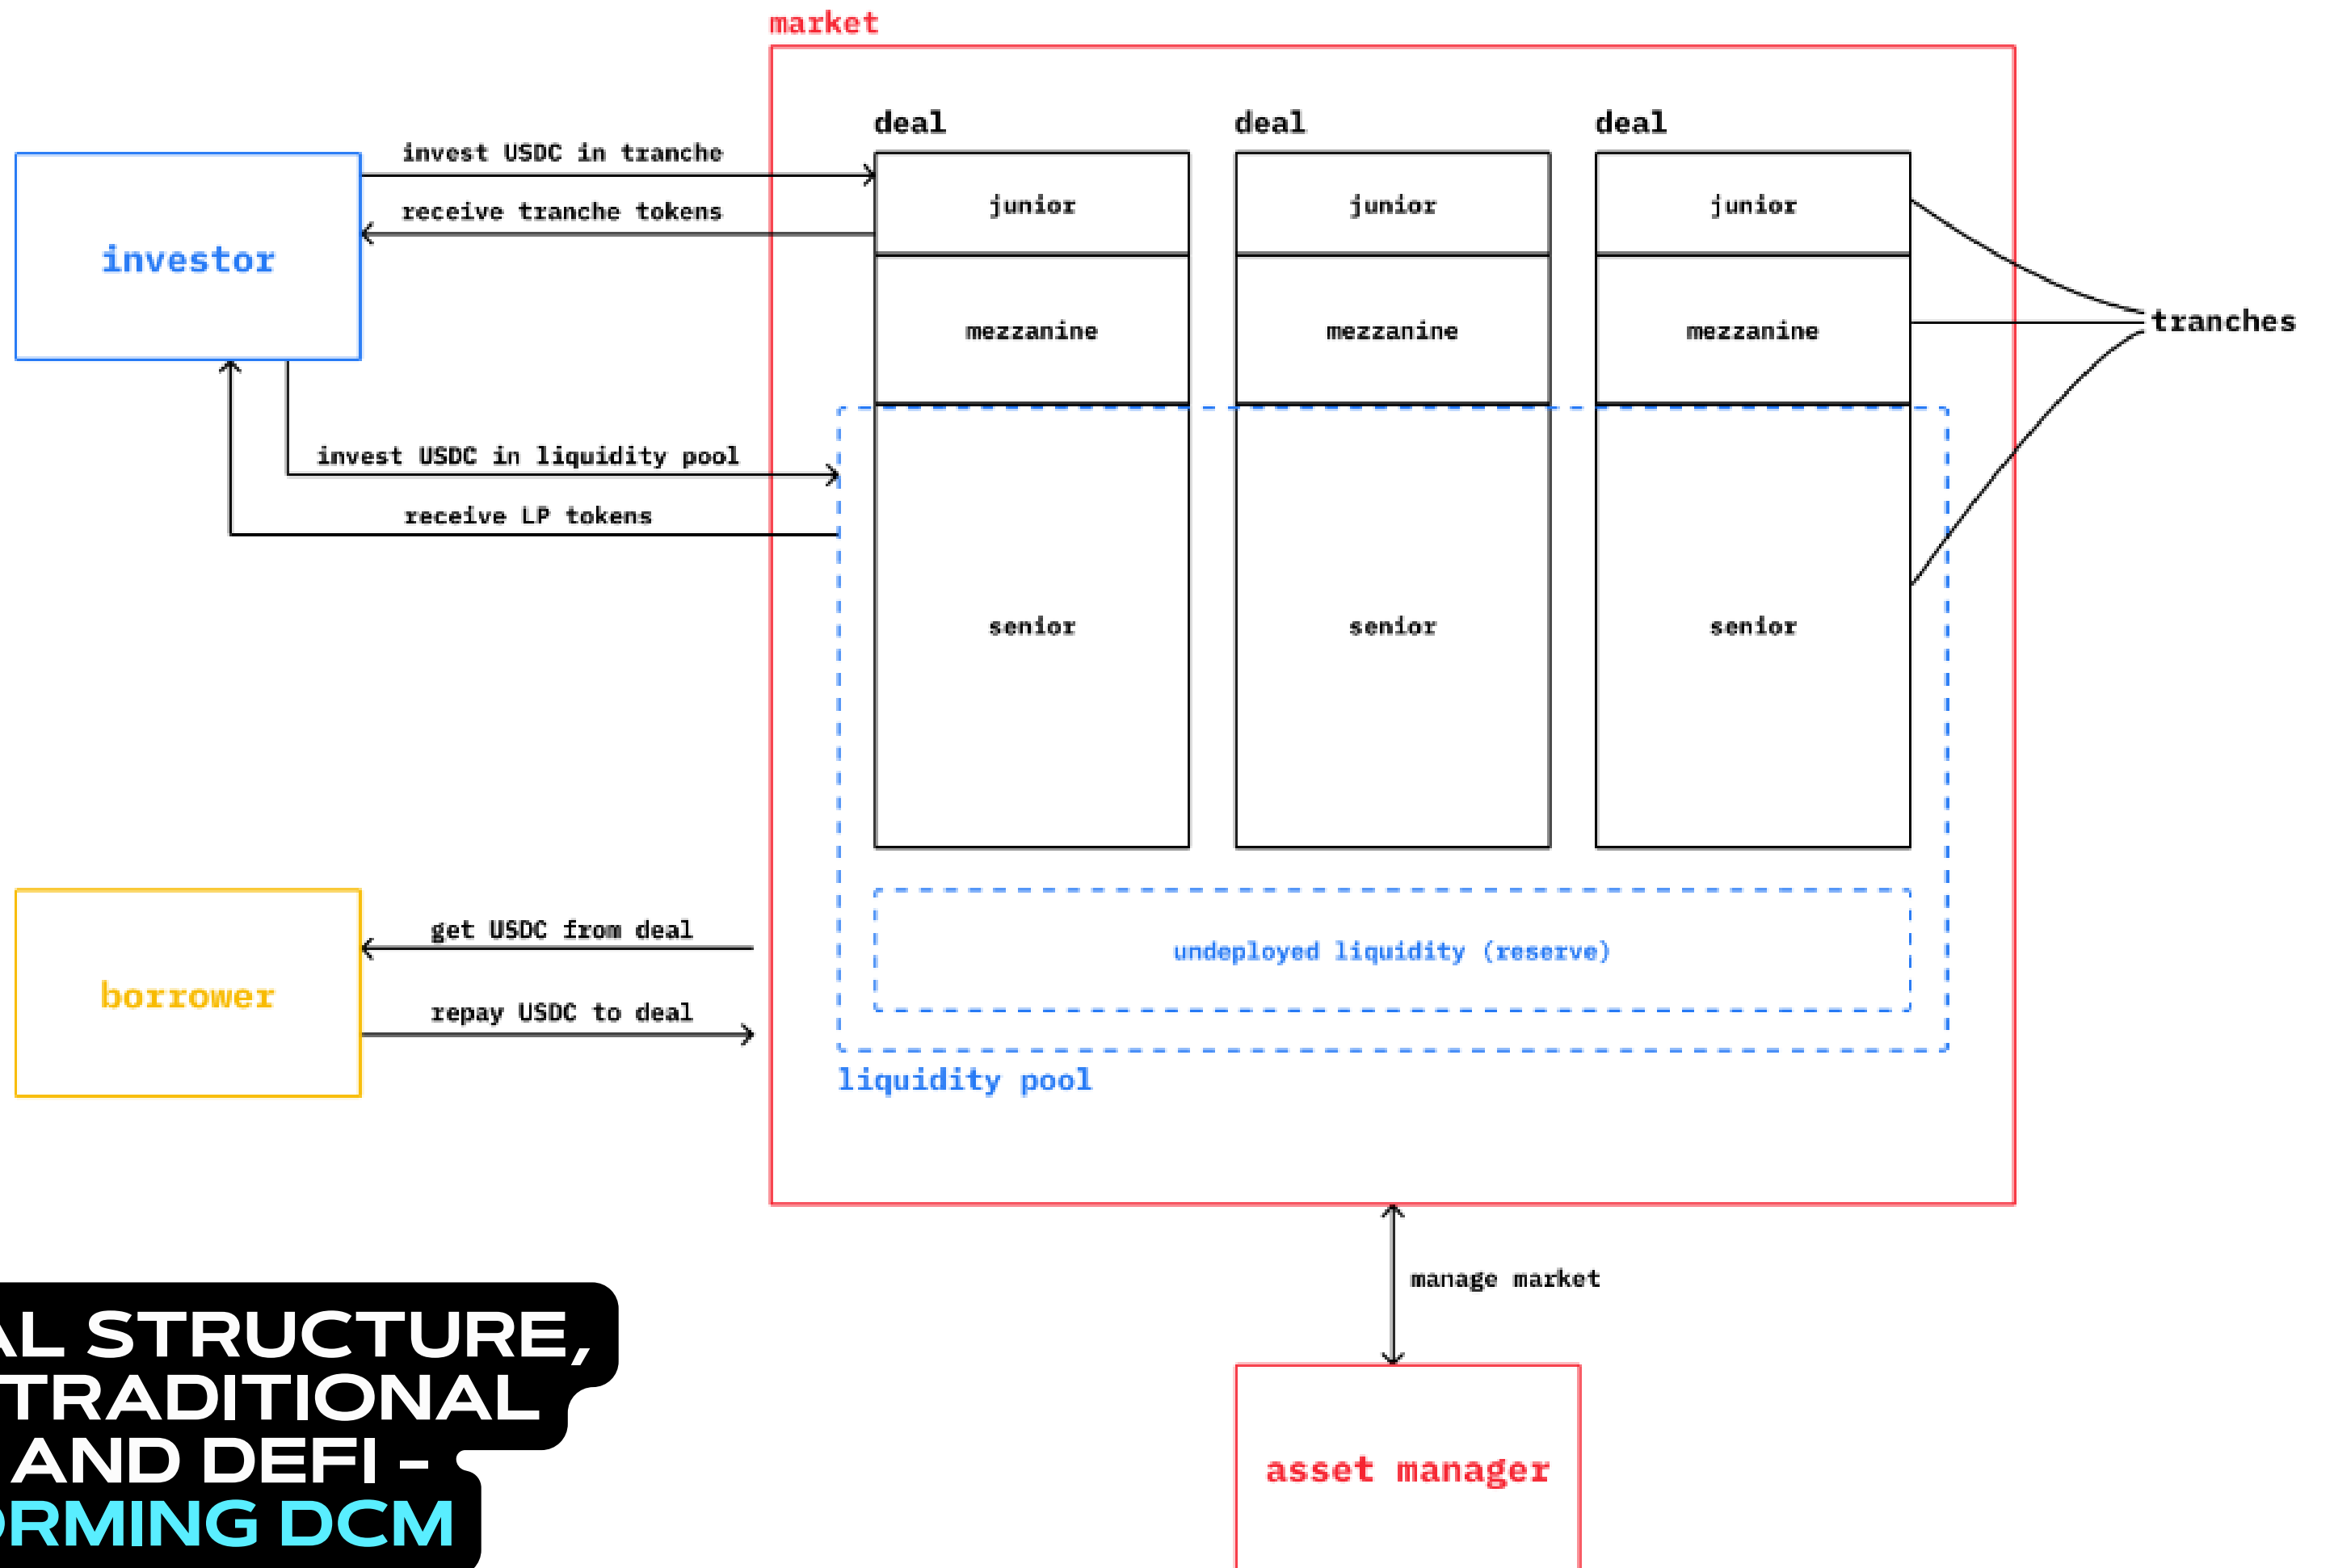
market

deal

deal

deal

investor

invest USDC in tranche

receive tranche tokens

junior

junior

junior

mezzanine

mezzanine

mezzanine

tranches

invest USDC in liquidity pool

receive LP tokens

senior

senior

senior

borrower

get USDC from deal

repay USDC to deal

undeployed liquidity (reserve)

liquidity pool

manage market

asset manager

AL STRUCTURE, TRADITIONAL AND DEFI – ORMING DCM